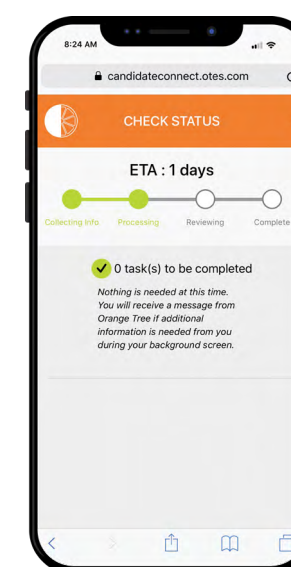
8:24 AM

candidateconnect.otes.com

CHECK STATUS

ETA : 1 days

Collecting Info

Processing

Reviewing

Complete

0 task(s) to be completed

Nothing is needed at this time. You will receive a message from Orange Tree if additional information is needed from you during your background screen.